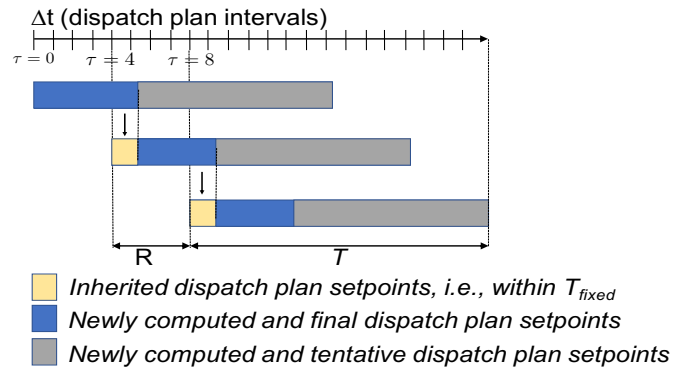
$\Delta$t (dispatch plan intervals)

$\tau = 0$ $\tau = 4$ $\tau = 8$

R $T$

Inherited dispatch plan setpoints, i.e., within $T_{fixed}$

Newly computed and final dispatch plan setpoints

Newly computed and tentative dispatch plan setpoints